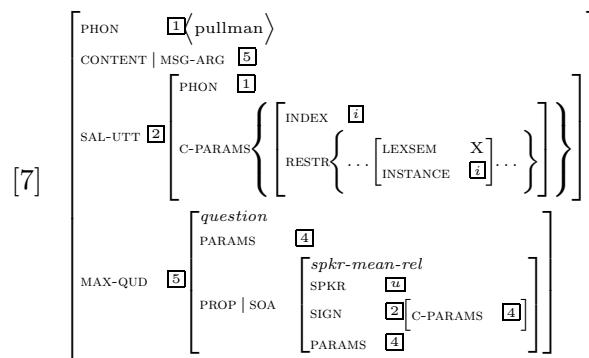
[7]

PHON $\boxed{1}\langle$ pullman $\rangle$

CONTENT | MSG-ARG $\boxed{5}$

SAL-UTT $\boxed{2}$ PHON $\boxed{1}$

C-PARAMS $\left\{ \left[ \text{INDEX } \boxed{i} \quad \text{RESTR} \left\{ \ldots \left[ \text{LEXSEM X} \quad \text{INSTANCE } \boxed{i} \right] \ldots \right\} \right] \right\}$

MAX-QUD $\boxed{5}$ *question*

PARAMS $\boxed{4}$

PROP | SOA *spkr-mean-rel*

SPKR $\boxed{u}$

SIGN $\boxed{2}$ [C-PARAMS $\boxed{4}$]

PARAMS $\boxed{4}$